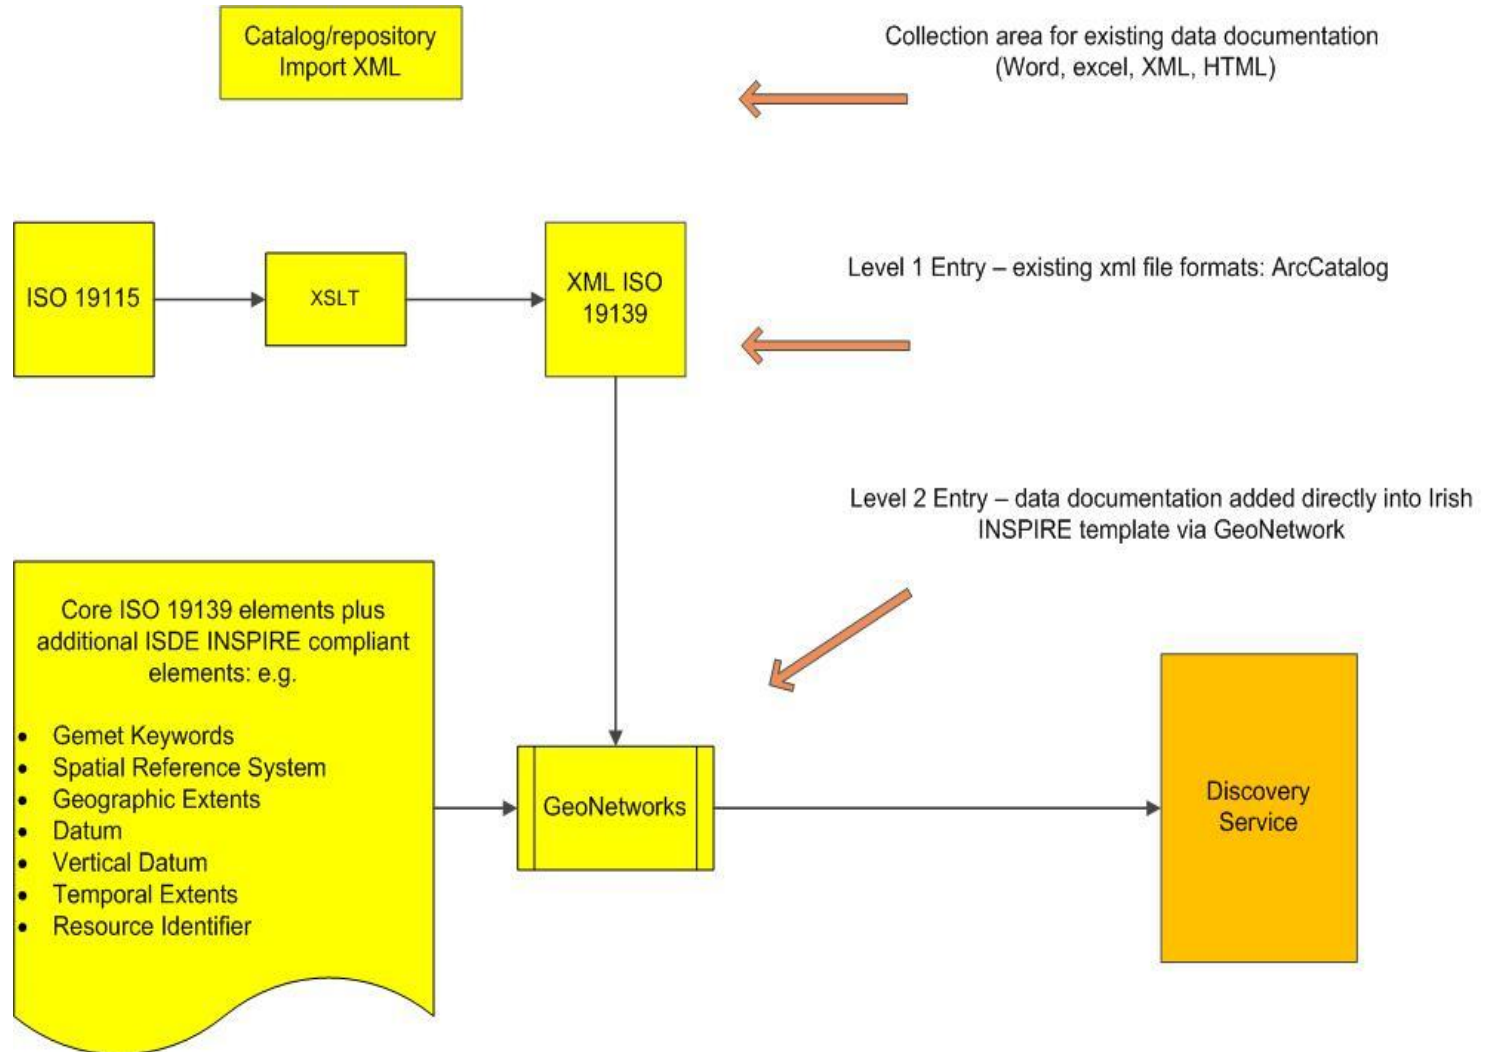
Catalog/repository Import XML

Collection area for existing data documentation (Word, excel, XML, HTML)

ISO 19115

XSLT

XML ISO 19139

Level 1 Entry – existing xml file formats: ArcCatalog

Level 2 Entry – data documentation added directly into Irish INSPIRE template via GeoNetwork

Core ISO 19139 elements plus additional ISDE INSPIRE compliant elements: e.g.

- Gemet Keywords
- Spatial Reference System
- Geographic Extents
- Datum
- Vertical Datum
- Temporal Extents
- Resource Identifier

GeoNetworks

Discovery Service